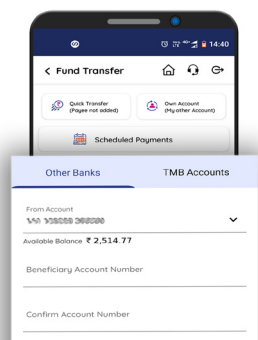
14:40

Fund Transfer

Quick Transfer (Payee not added)

Own Account (My other Account)

Scheduled Payments

Other Banks

TMB Accounts

From Account

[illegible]

Available Balance ₹ 2,514.77

Beneficiary Account Number

Confirm Account Number